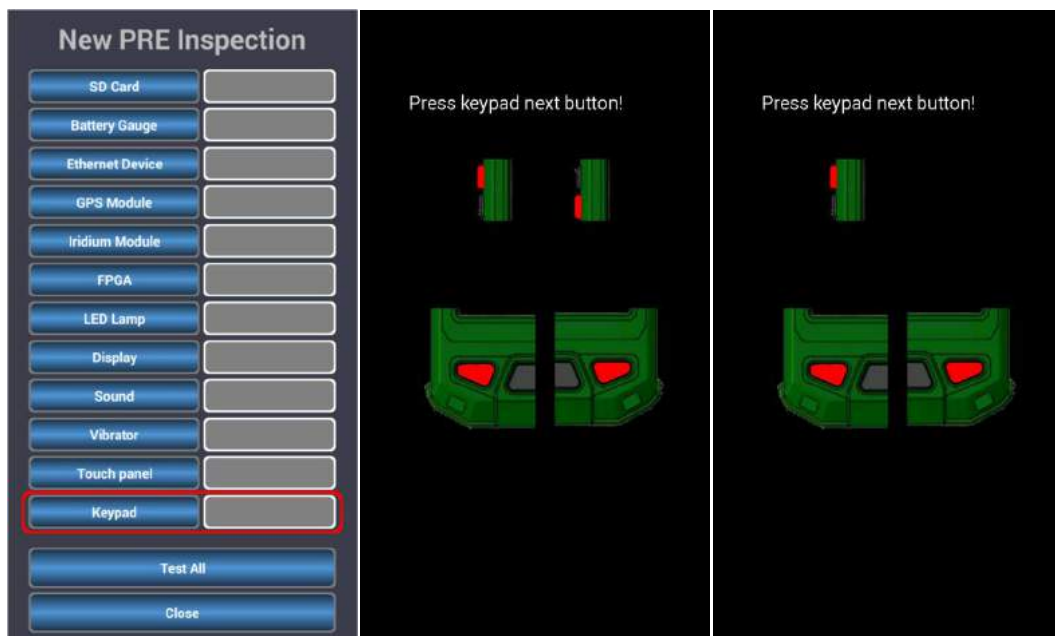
New PRE Inspection

SD Card
Battery Gauge
Ethernet Device
GPS Module
Iridium Module
FPGA
LED Lamp
Display
Sound
Vibrator
Touch panel
Keypad

Test All
Close

Press keypad next button!

Press keypad next button!